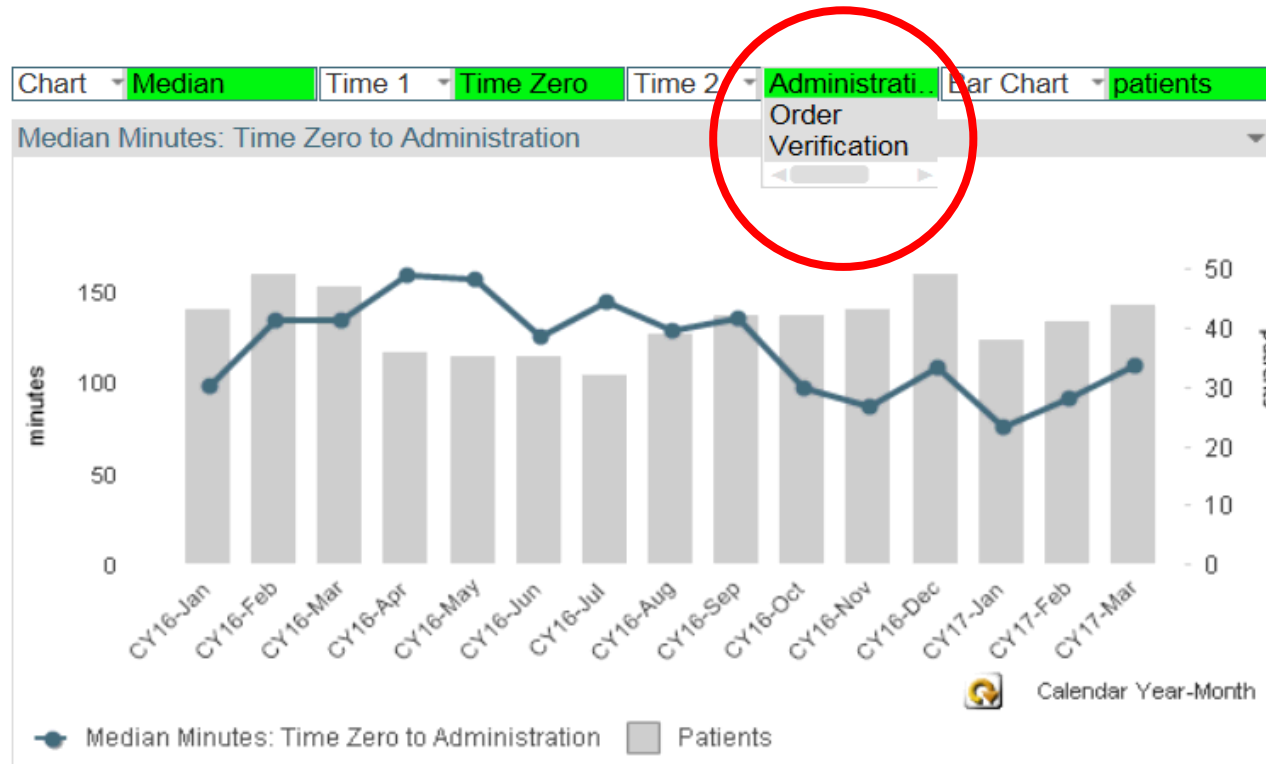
Chart Median Time 1 Time Zero Time 2 Administrati.. Bar Chart patients

Order
Verification

Median Minutes: Time Zero to Administration

minutes

150
100
50
0

50
40
30
20
10
0

CY16-Jan CY16-Feb CY16-Mar CY16-Apr CY16-May CY16-Jun CY16-Jul CY16-Aug CY16-Sep CY16-Oct CY16-Nov CY16-Dec CY17-Jan CY17-Feb CY17-Mar

Calendar Year-Month

Median Minutes: Time Zero to Administration Patients